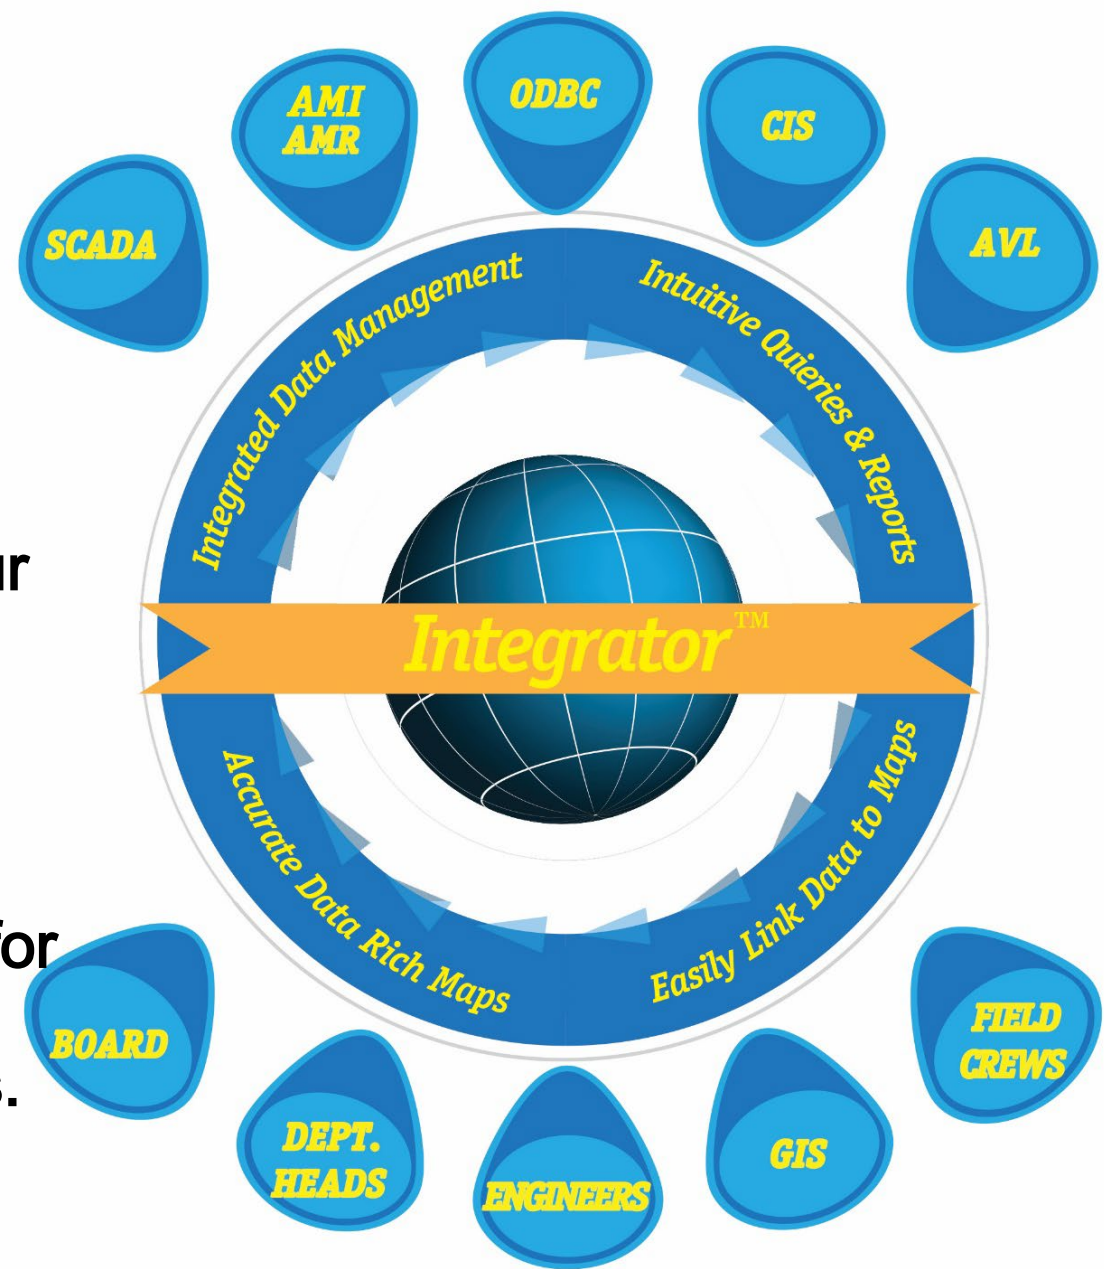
SCADA

AMI AMR

ODBC

CIS

AVL

Integrated Data Management

Intuitive Quieries & Reports

ur

Integrator™

Accurate Data Rich Maps

Easily Link Data to Maps

for

s.

BOARD

DEPT. HEADS

ENGINEERS

GIS

FIELD CREWS